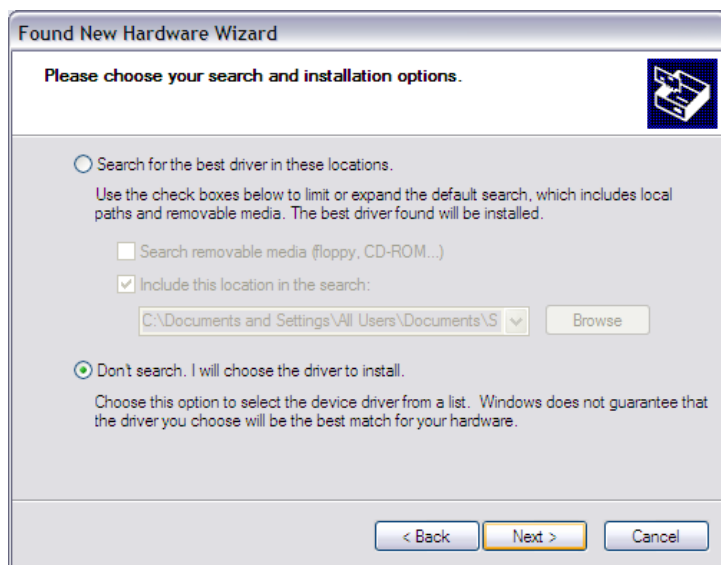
Found New Hardware Wizard

Please choose your search and installation options.

Search for the best driver in these locations.

Use the check boxes below to limit or expand the default search, which includes local paths and removable media. The best driver found will be installed.

Search removable media (floppy, CD-ROM...)

Include this location in the search:

C:\Documents and Settings\All Users\Documents\S

Browse

Don't search. I will choose the driver to install.

Choose this option to select the device driver from a list. Windows does not guarantee that the driver you choose will be the best match for your hardware.

< Back

Next >

Cancel